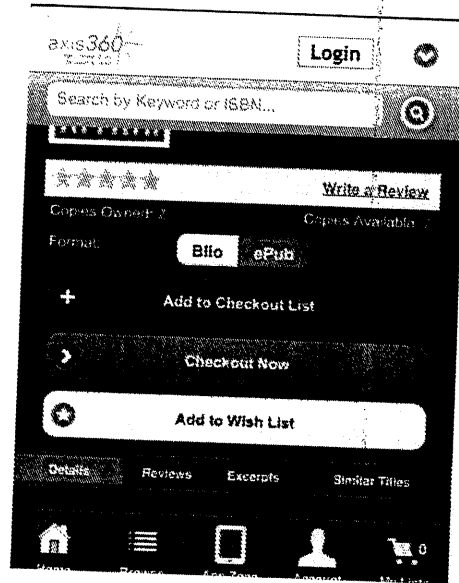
axis360

Login

Search by Keyword or ISBN...

Write a Review

Copies Owned: 7

Copies Available: 7

Format:

Blio

ePub

Add to Checkout List

Checkout Now

Add to Wish List

Details

Reviews

Excerpts

Similar Titles

0

Home

Browse

App Zone

Account

My Lists